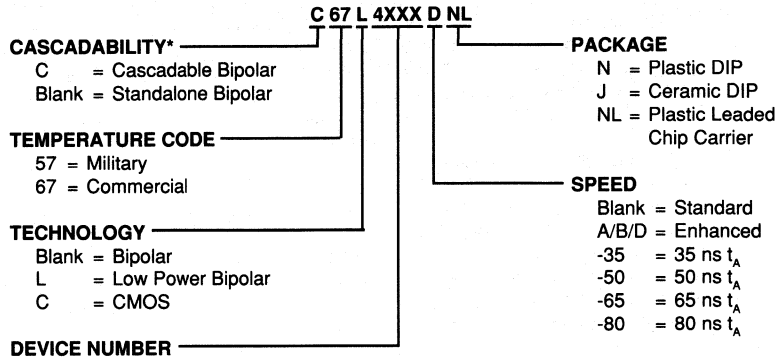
C 67 L 4XXX D NL

CASCADABILITY*
C = Cascadable Bipolar
Blank = Standalone Bipolar

TEMPERATURE CODE
57 = Military
67 = Commercial

TECHNOLOGY
Blank = Bipolar
L = Low Power Bipolar
C = CMOS

DEVICE NUMBER

PACKAGE
N = Plastic DIP
J = Ceramic DIP
NL = Plastic Leaded Chip Carrier

SPEED
Blank = Standard
A/B/D = Enhanced
-35 = 35 ns $t_A$
-50 = 50 ns $t_A$
-65 = 65 ns $t_A$
-80 = 80 ns $t_A$